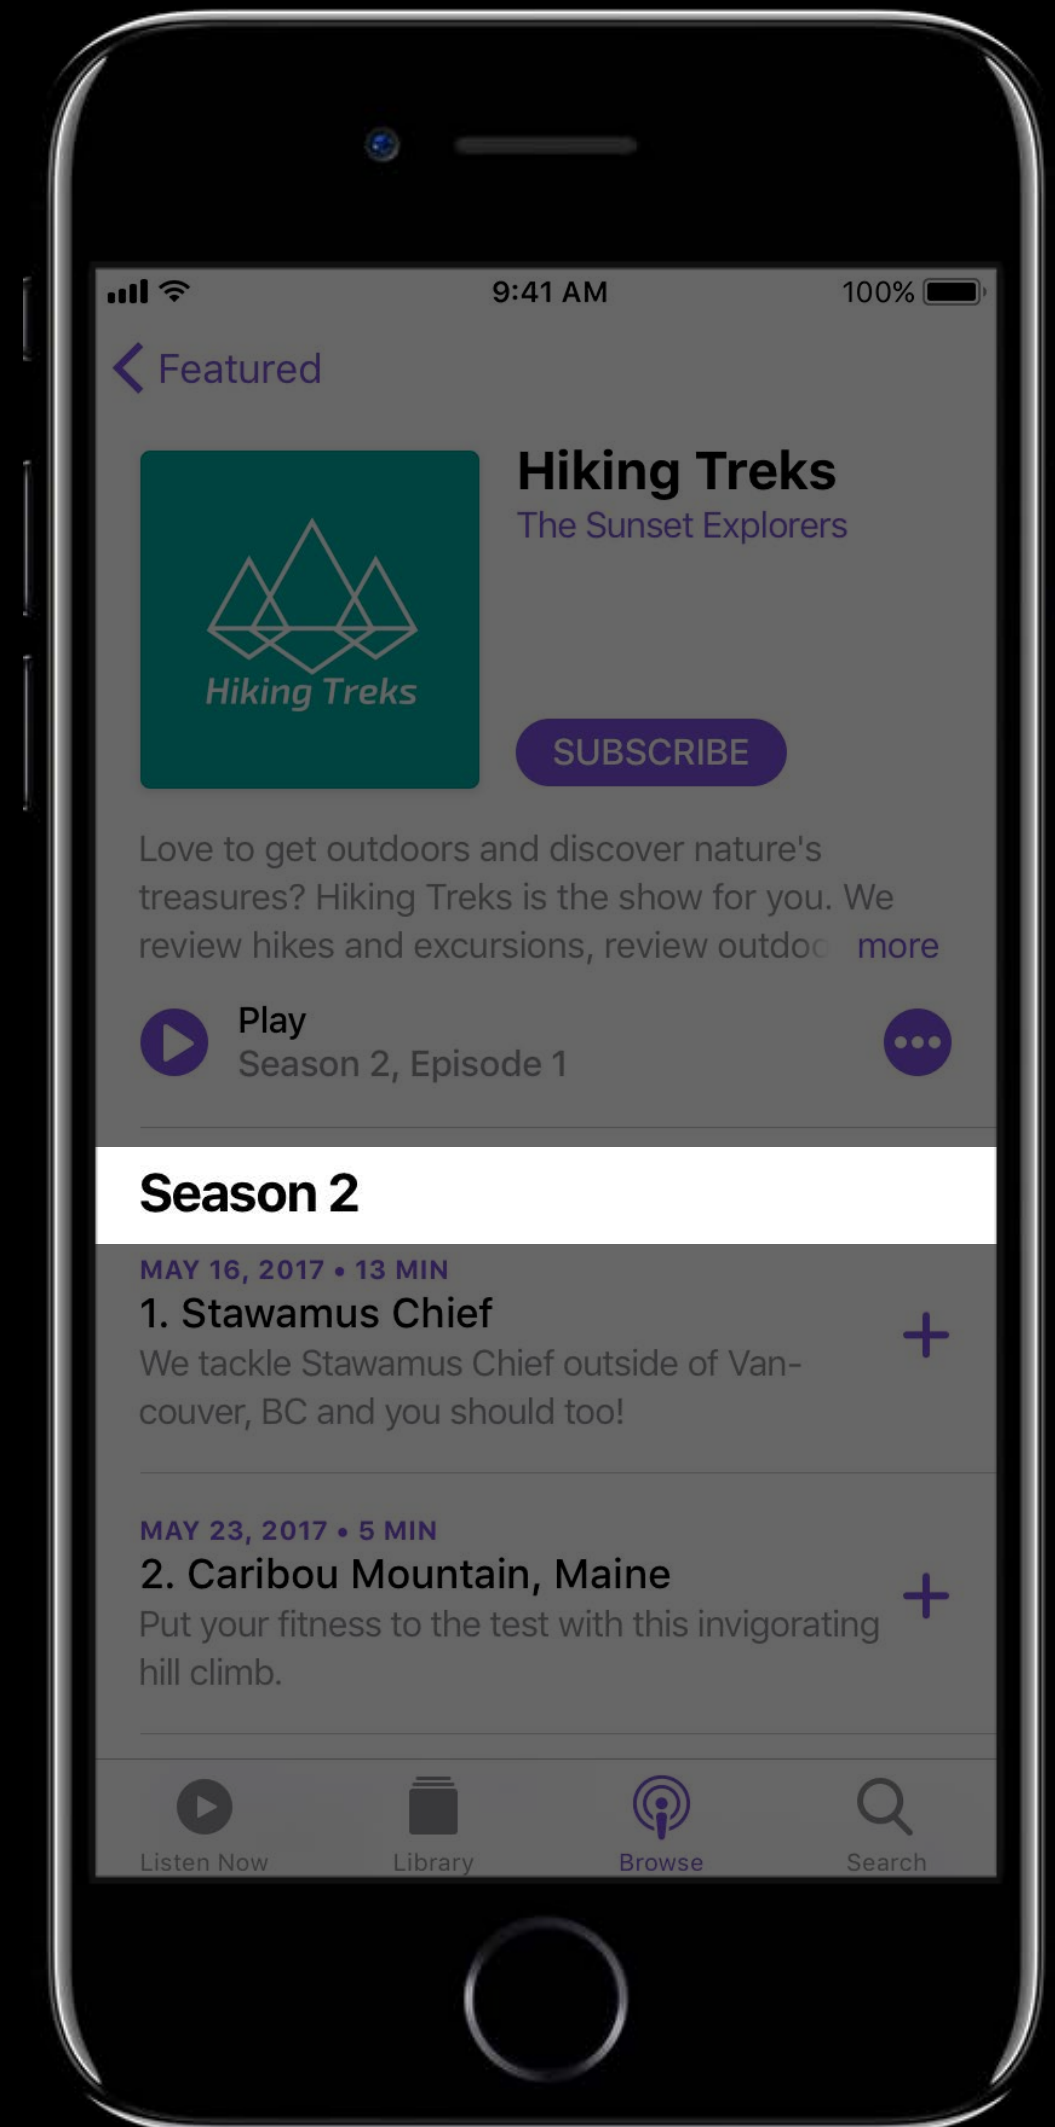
9:41 AM
100%

Featured

Hiking Treks

Hiking Treks
The Sunset Explorers

SUBSCRIBE

Love to get outdoors and discover nature's treasures? Hiking Treks is the show for you. We review hikes and excursions, review outdoc more

Play
Season 2, Episode 1

Season 2

MAY 16, 2017 • 13 MIN
1. Stawamus Chief
We tackle Stawamus Chief outside of Vancouver, BC and you should too!

MAY 23, 2017 • 5 MIN
2. Caribou Mountain, Maine
Put your fitness to the test with this invigorating hill climb.

Listen Now
Library
Browse
Search